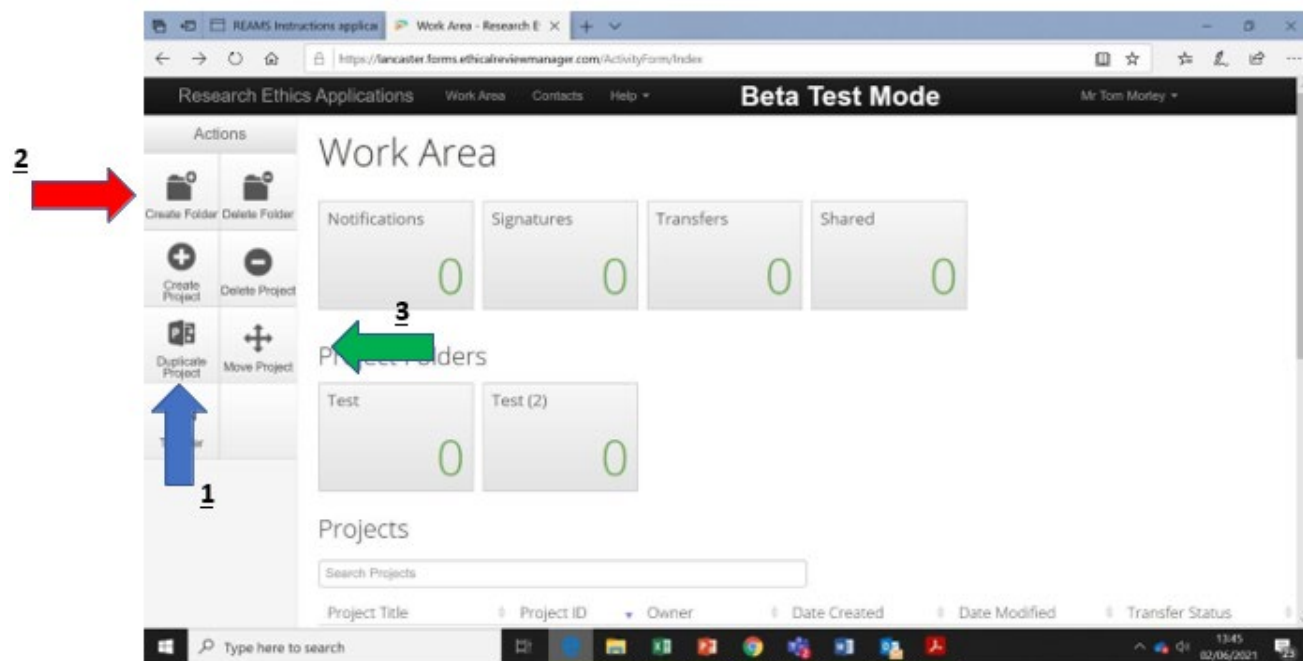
REAMS Instructions applica
Work Area - Research E
https://lancaster.forms.ethicalreviewmanager.com/ActivityForm/Index

Research Ethics Applications Work Area Contacts Help ▾ **Beta Test Mode** Mr Tom Morley ▾

Actions

2

Create Folder Delete Folder

Create Project Delete Project

Duplicate Project Move Project

T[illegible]er

1

3

Work Area

Notifications 0

Signatures 0

Transfers 0

Shared 0

Pr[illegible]lders

Test 0

Test (2) 0

Projects

Search Projects

| Project Title | Project ID | Owner | Date Created | Date Modified | Transfer Status |
|---|---|---|---|---|---|

Type here to search

13:45 02/06/2021